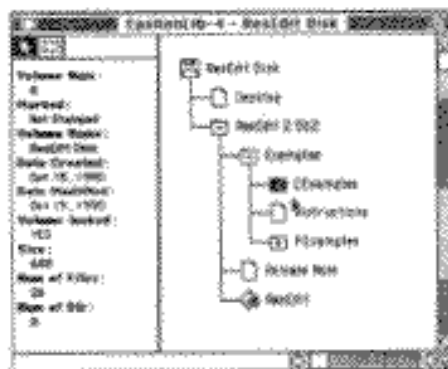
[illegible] – ResEdit Disk

Volume Num:
6
Mounted:
Not Ejected
Volume Name:
ResEdit Disk
Date Created:
Oct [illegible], 1990
Date Modified:
Oct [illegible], 1990
Volume locked:
YES
Size:
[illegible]
Num of Files:
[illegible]
Num of Dir:
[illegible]

ResEdit Disk
Desktop
ResEdit 2.1b2
Examples
CExamples
Instructions
PExamples
Release Note
ResEdit